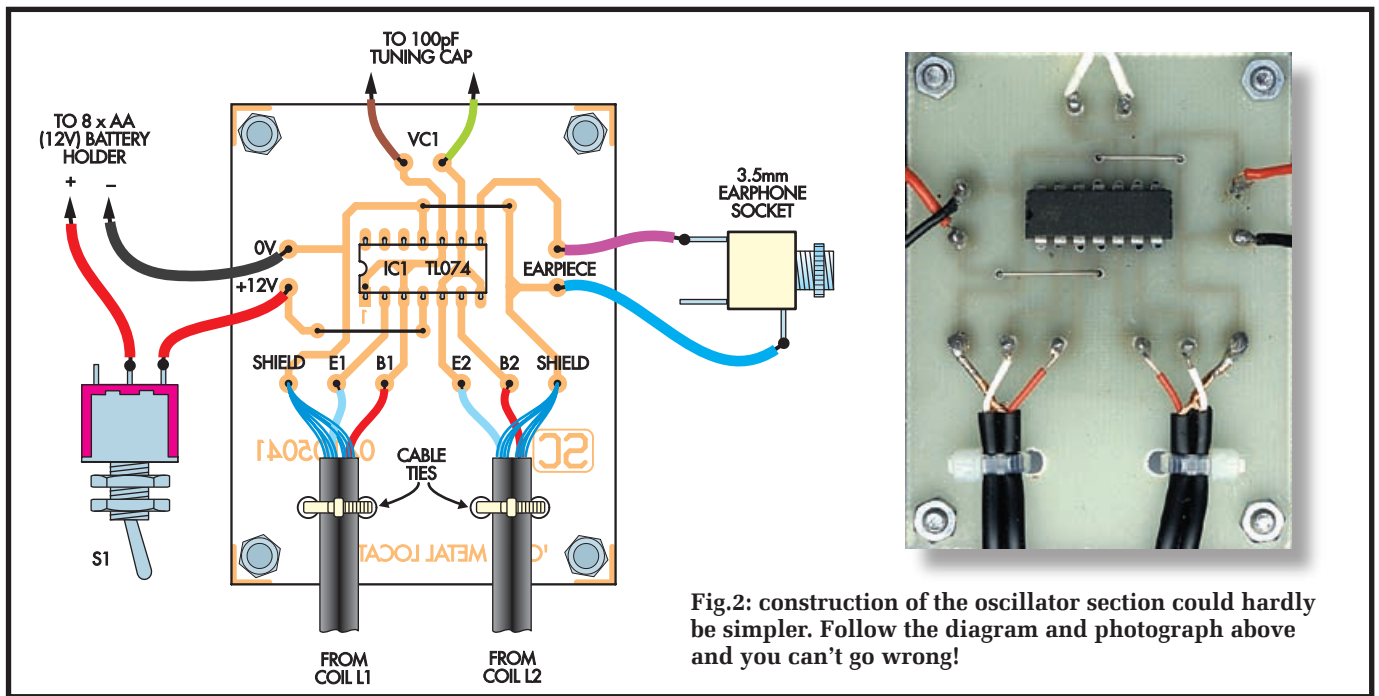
TO 100pF TUNING CAP

TO 8 x AA (12V) BATTERY HOLDER

+ –

VC1

3.5mm EARPHONE SOCKET

0V

+12V

IC1 TL074

1

EARPIECE

SHIELD E1 B1 E2 B2 SHIELD

SC

CABLE TIES

S1

FROM COIL L1

FROM COIL L2

Fig.2: construction of the oscillator section could hardly be simpler. Follow the diagram and photograph above and you can't go wrong!